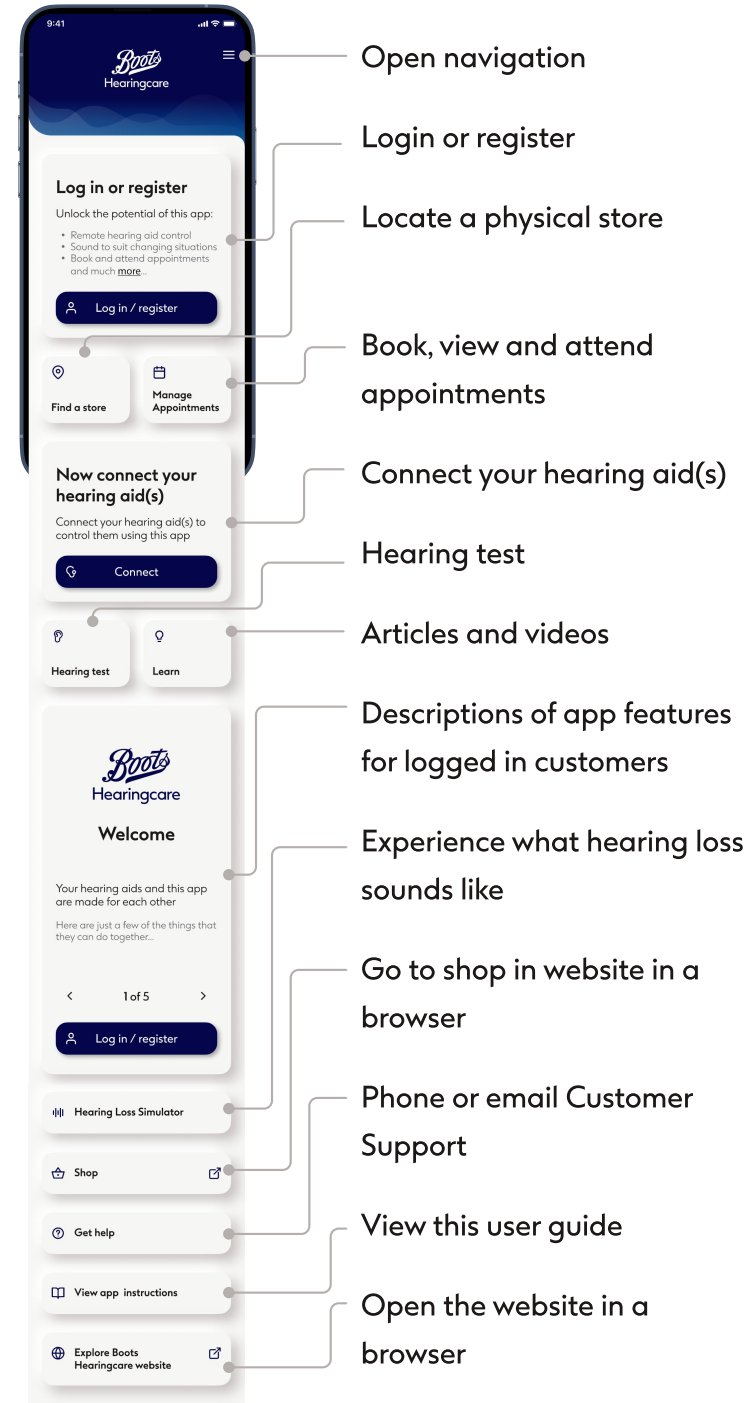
9:41

Boots Hearingcare

Log in or register

Unlock the potential of this app:

- Remote hearing aid control
- Sound to suit changing situations
- Book and attend appointments and much more...

Log in / register

Find a store

Manage Appointments

Now connect your hearing aid(s)

Connect your hearing aid(s) to control them using this app

Connect

Hearing test

Learn

Boots Hearingcare

Welcome

Your hearing aids and this app are made for each other

Here are just a few of the things that they can do together...

1 of 5

Log in / register

Hearing Loss Simulator

Shop

Get help

View app instructions

Explore Boots Hearingcare website

Open navigation

Login or register

Locate a physical store

Book, view and attend appointments

Connect your hearing aid(s)

Hearing test

Articles and videos

Descriptions of app features for logged in customers

Experience what hearing loss sounds like

Go to shop in website in a browser

Phone or email Customer Support

View this user guide

Open the website in a browser